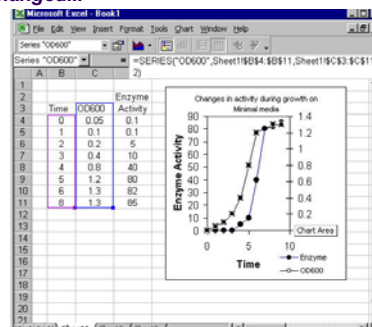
Microsoft Excel - Book1

File Edit View Insert Format Tools Chart Window Help

Series "OD600"

Series "OD600" = =SERIES("OD600",Sheet1!$B$4:$B$11,Sheet1!$C$3:$C$1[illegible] 2)

| | A | B | C | D |
|---|---|---|---|---|
| 1 | | | | |
| 2 | | | | |
| 3 | | Time | OD600 | Enzyme Activity |
| 4 | | 0 | 0.05 | 0.1 |
| 5 | | 1 | 0.1 | 0.1 |
| 6 | | 2 | 0.2 | 5 |
| 7 | | 3 | 0.4 | 10 |
| 8 | | 4 | 0.8 | 40 |
| 9 | | 5 | 1.2 | 80 |
| 10 | | 6 | 1.3 | 82 |
| 11 | | 8 | 1.3 | 85 |
| 12 | | | | |
| 13 | | | | |
| 14 | | | | |
| 15 | | | | |
| 16 | | | | |
| 17 | | | | |
| 18 | | | | |
| 19 | | | | |
| 20 | | | | |
| 21 | | | | |

Changes in activity during growth on Minimal media

Enzyme Activity

90
80
70
60
50
40
30
20
10
0

1.4
1.2
1
0.8
0.6
0.4
0.2
0

0 5 10

Time

Chart Area

Enzyme
OD600

Sheet1